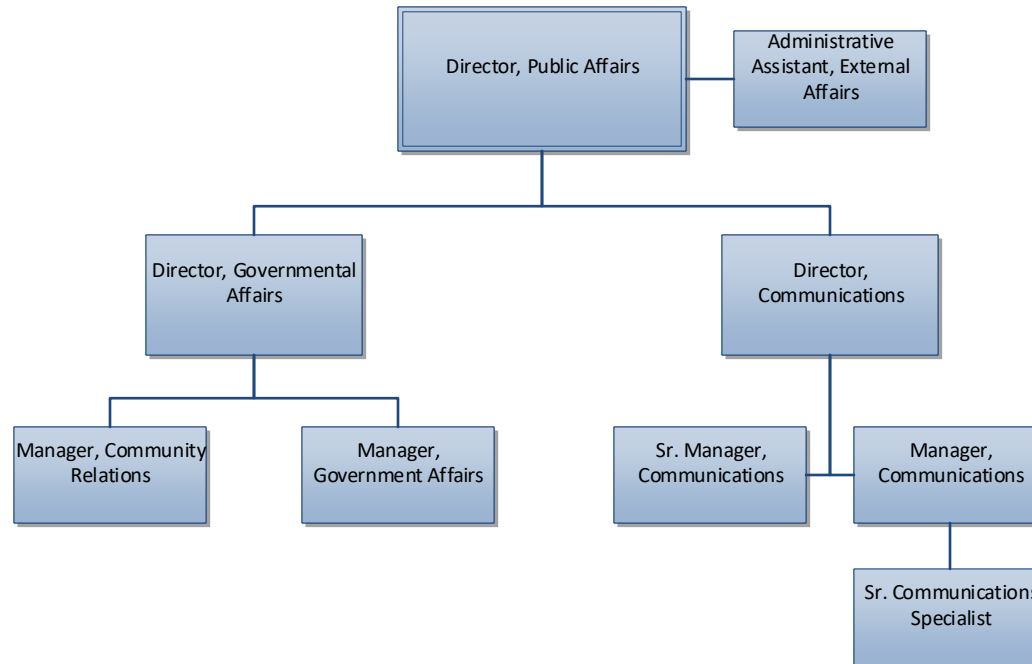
Director, Public Affairs

Administrative Assistant, External Affairs

Director, Governmental Affairs

Director, Communications

Manager, Community Relations

Manager, Government Affairs

Sr. Manager, Communications

Manager, Communications

Sr. Communications Specialist